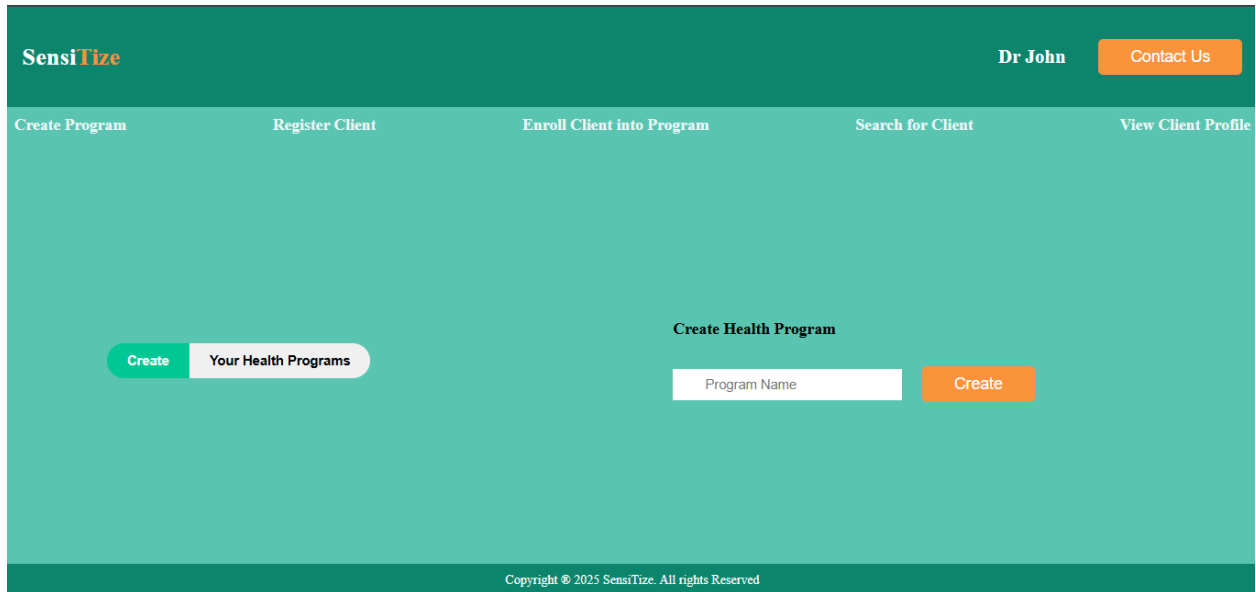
SensiTize

Dr John

Contact Us

Create Program

Register Client

Enroll Client into Program

Search for Client

View Client Profile

Create

Your Health Programs

Create Health Program

Program Name

Create

Copyright ® 2025 SensiTize. All rights Reserved